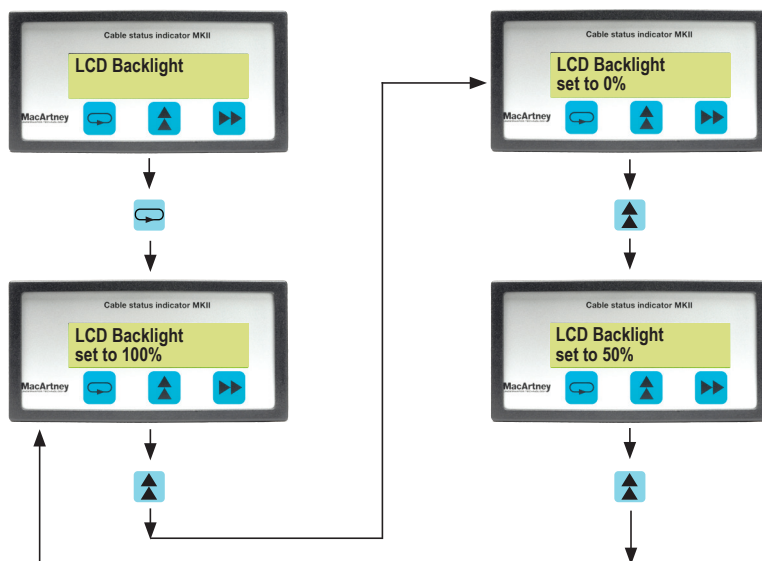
Cable status indicator MKII

LCD Backlight

MacArtney

Cable status indicator MKII

LCD Backlight
set to 100%

MacArtney

Cable status indicator MKII

LCD Backlight
set to 0%

MacArtney

Cable status indicator MKII

LCD Backlight
set to 50%

MacArtney